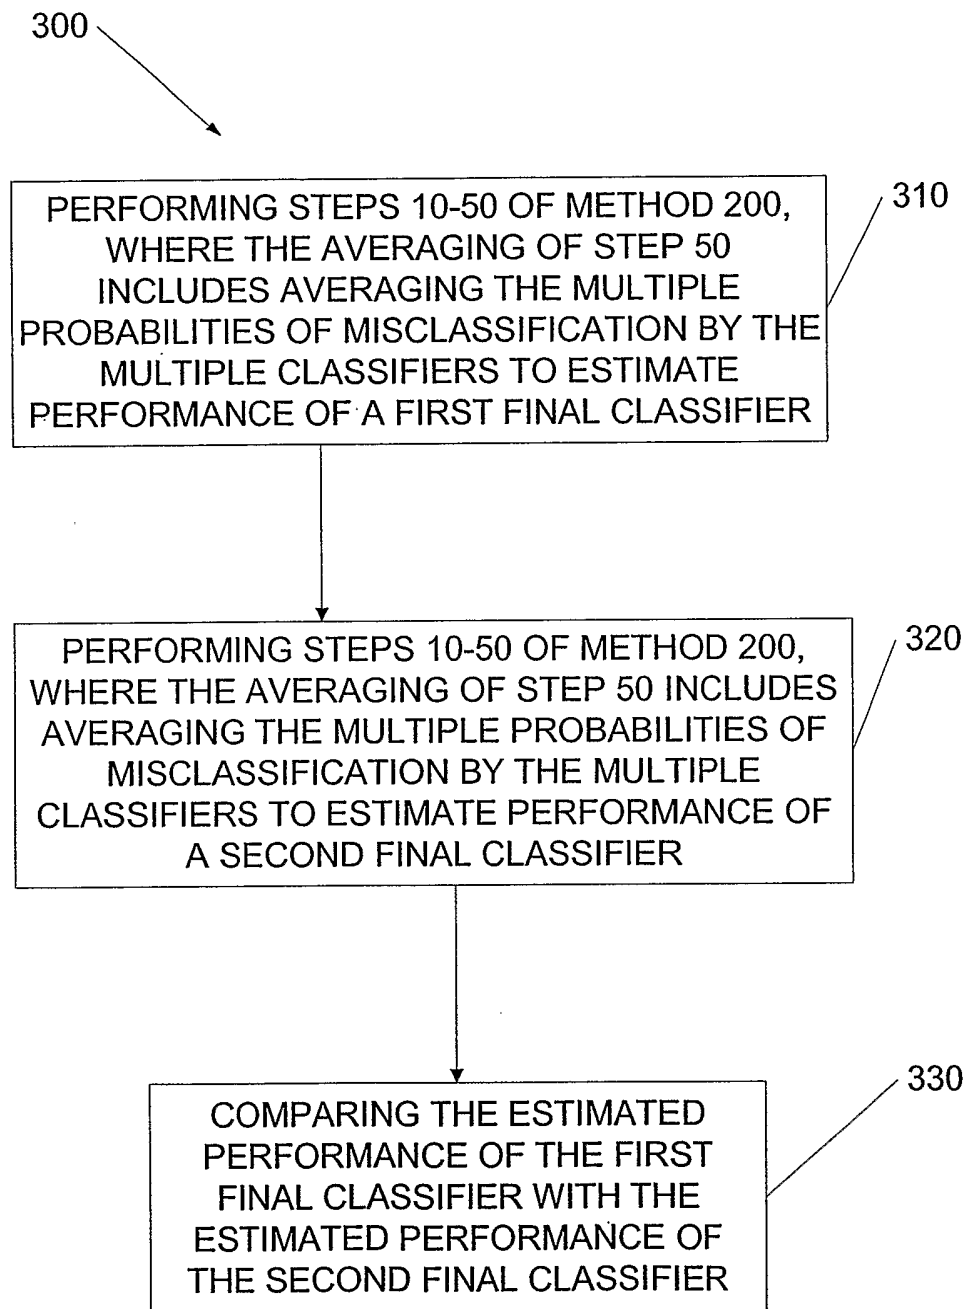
300

PERFORMING STEPS 10-50 OF METHOD 200, WHERE THE AVERAGING OF STEP 50 INCLUDES AVERAGING THE MULTIPLE PROBABILITIES OF MISCLASSIFICATION BY THE MULTIPLE CLASSIFIERS TO ESTIMATE PERFORMANCE OF A FIRST FINAL CLASSIFIER

310

PERFORMING STEPS 10-50 OF METHOD 200, WHERE THE AVERAGING OF STEP 50 INCLUDES AVERAGING THE MULTIPLE PROBABILITIES OF MISCLASSIFICATION BY THE MULTIPLE CLASSIFIERS TO ESTIMATE PERFORMANCE OF A SECOND FINAL CLASSIFIER

320

COMPARING THE ESTIMATED PERFORMANCE OF THE FIRST FINAL CLASSIFIER WITH THE ESTIMATED PERFORMANCE OF THE SECOND FINAL CLASSIFIER

330